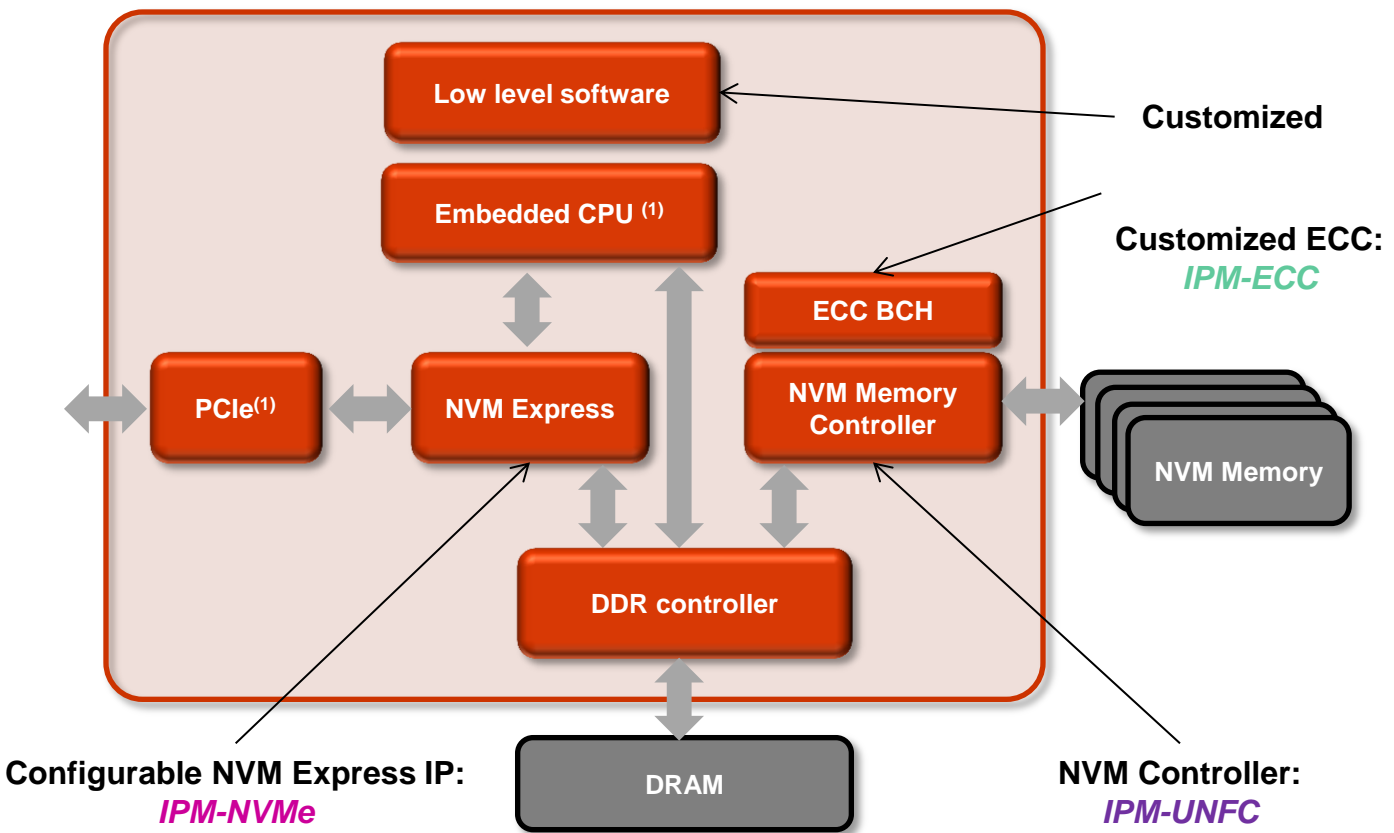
Low level software

Customized

Embedded CPU $^{(1)}$

Customized ECC:
IPM-ECC

ECC BCH

PCIe$^{(1)}$

NVM Express

NVM Memory Controller

NVM Memory

DDR controller

Configurable NVM Express IP:
IPM-NVMe

DRAM

NVM Controller:
IPM-UNFC